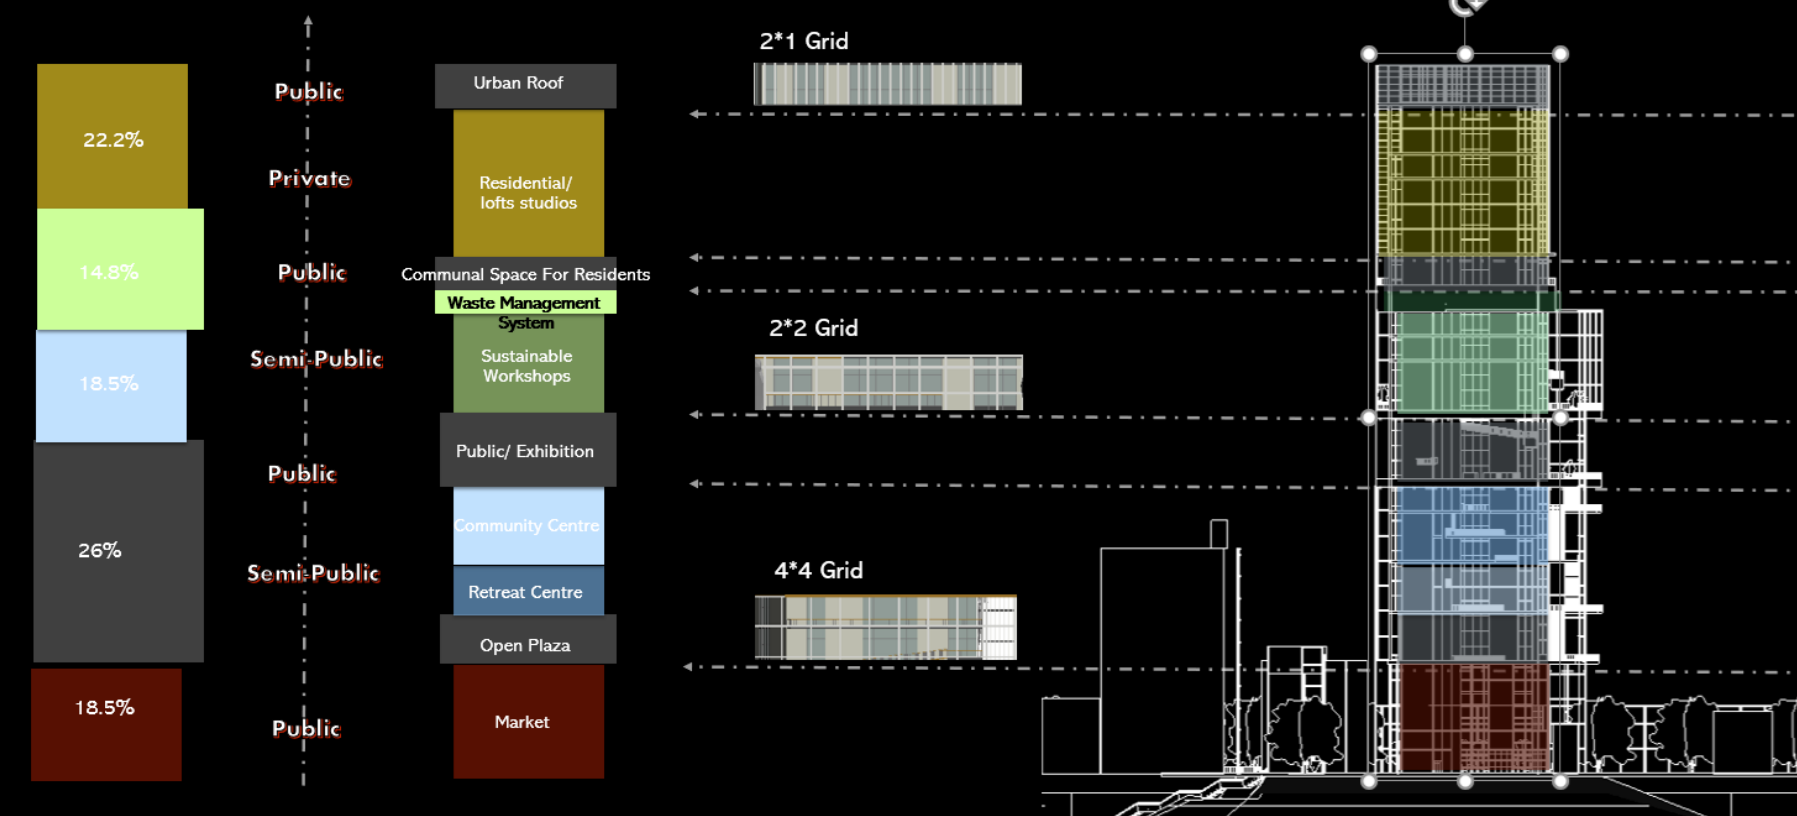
22.2%

14.8%

18.5%

26%

18.5%

Public

Private

Public

Semi-Public

Public

Semi-Public

Public

Urban Roof

Residential/ lofts studios

Communal Space For Residents

Waste Management System

Sustainable Workshops

Public/ Exhibition

Community Centre

Retreat Centre

Open Plaza

Market

2*1 Grid

2*2 Grid

4*4 Grid